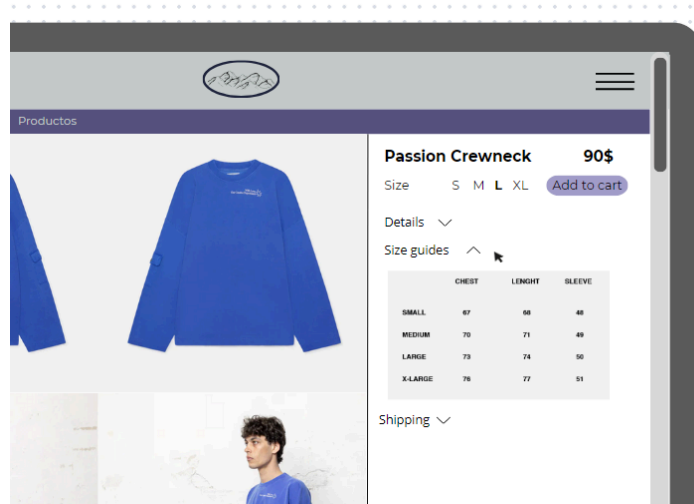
Productos

Passion Crewneck 90$

Size S M L XL Add to cart

Details

Size guides

| | CHEST | LENGHT | SLEEVE |
|---|---|---|---|
| SMALL | 67 | 68 | 48 |
| MEDIUM | 70 | 71 | 49 |
| LARGE | 73 | 74 | 50 |
| X-LARGE | 76 | 77 | 51 |

Shipping